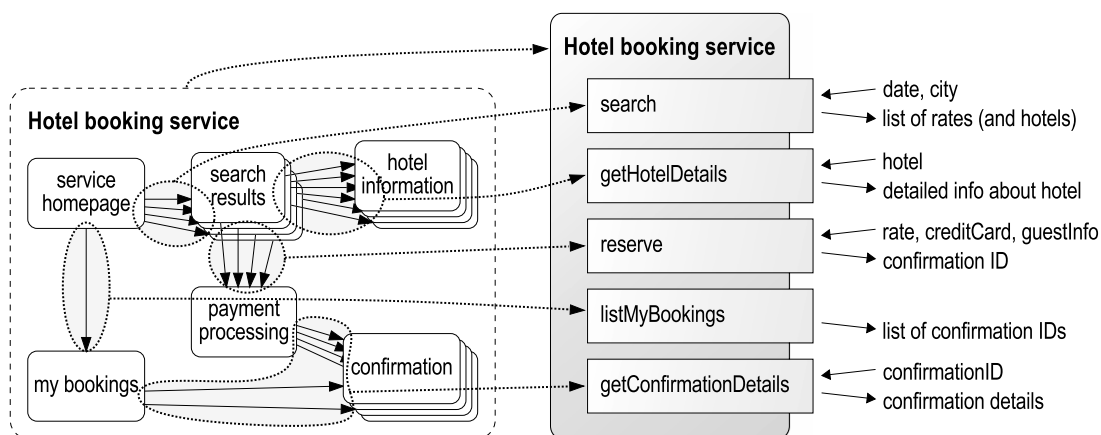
Hotel booking service

service homepage

search results

hotel information

payment processing

my bookings

confirmation

Hotel booking service

search

date, city

list of rates (and hotels)

getHotelDetails

hotel

detailed info about hotel

reserve

rate, creditCard, guestInfo

confirmation ID

listMyBookings

list of confirmation IDs

getConfirmationDetails

confirmationID

confirmation details